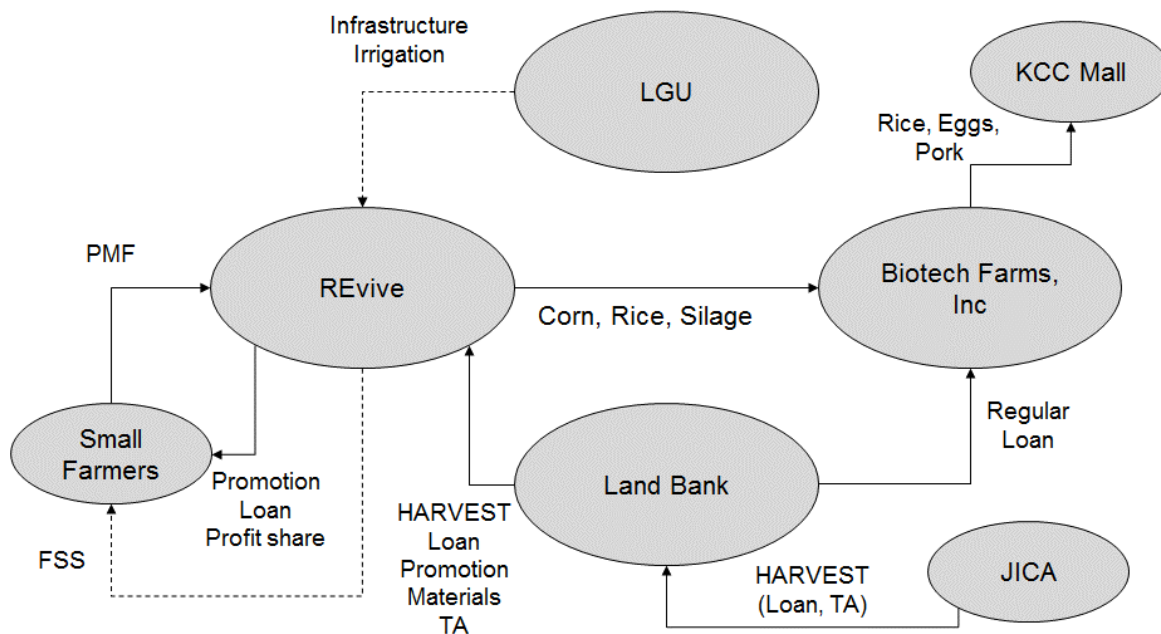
Infrastructure
Irrigation

LGU

KCC Mall

Rice, Eggs, Pork

PMF

REvive

Biotech Farms, Inc

Corn, Rice, Silage

Regular Loan

Small Farmers

Promotion
Loan
Profit share

Land Bank

HARVEST
Loan
Promotion
Materials
TA

FSS

HARVEST
(Loan, TA)

JICA